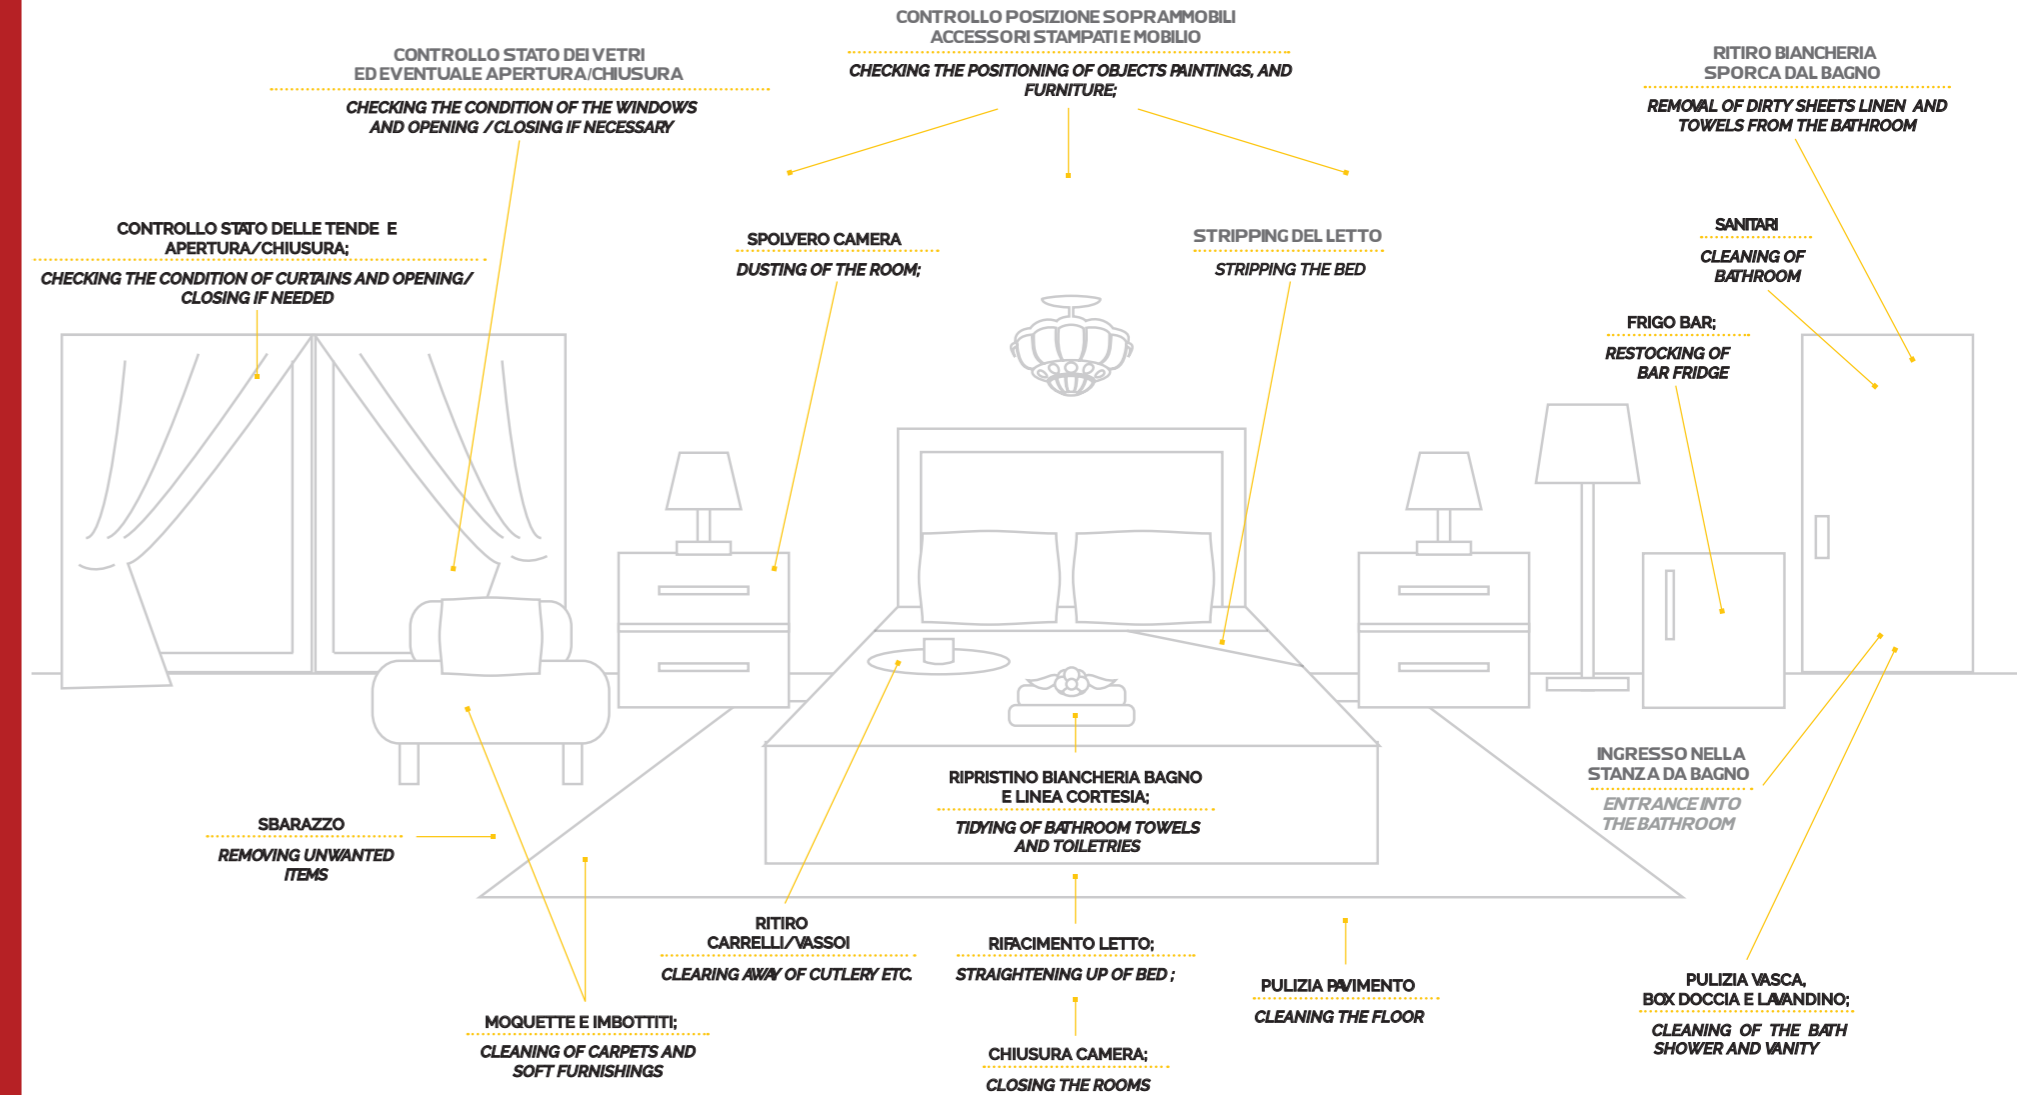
CONTROLLO POSIZIONE SOPRAMMOBILI ACCESSORI STAMPATI E MOBILIO

CHECKING THE POSITIONING OF OBJECTS PAINTINGS, AND FURNITURE;

CONTROLLO STATO DEI VETRI ED EVENTUALE APERTURA/CHIUSURA

CHECKING THE CONDITION OF THE WINDOWS AND OPENING /CLOSING IF NECESSARY

RITIRO BIANCHERIA SPORCA DAL BAGNO

REMOVAL OF DIRTY SHEETS LINEN AND TOWELS FROM THE BATHROOM

CONTROLLO STATO DELLE TENDE E APERTURA/CHIUSURA;

CHECKING THE CONDITION OF CURTAINS AND OPENING/ CLOSING IF NEEDED

SPOLVERO CAMERA

DUSTING OF THE ROOM;

STRIPPING DEL LETTO

STRIPPING THE BED

SANITARI

CLEANING OF BATHROOM

FRIGO BAR;

RESTOCKING OF BAR FRIDGE

INGRESSO NELLA STANZA DA BAGNO

ENTRANCE INTO THE BATHROOM

RIPRISTINO BIANCHERIA BAGNO E LINEA CORTESIA;

TIDYING OF BATHROOM TOWELS AND TOILETRIES

SBARAZZO

REMOVING UNWANTED ITEMS

RITIRO CARRELLI/VASSOI

CLEARING AWAY OF CUTLERY ETC.

RIFACIMENTO LETTO;

STRAIGHTENING UP OF BED ;

PULIZIA PAVIMENTO

CLEANING THE FLOOR

PULIZIA VASCA, BOX DOCCIA E LAVANDINO;

CLEANING OF THE BATH SHOWER AND VANITY

MOQUETTE E IMBOTTITI;

CLEANING OF CARPETS AND SOFT FURNISHINGS

CHIUSURA CAMERA;

CLOSING THE ROOMS